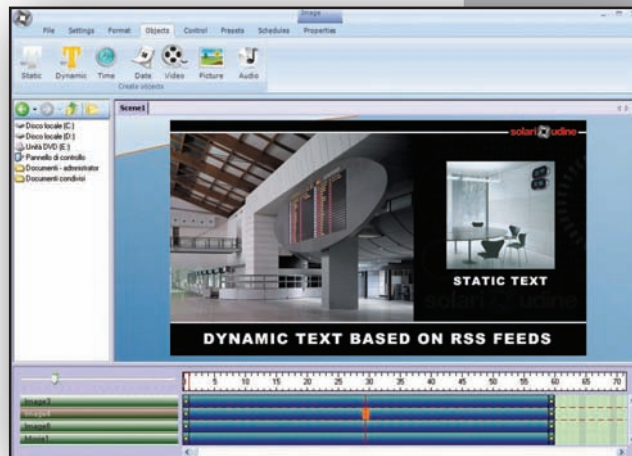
Image

File Settings Format Objects Control Presets Schedules Properties

Static Dynamic Time Date Video Picture Audio

Create objects

Scene1

Disco locale (C:)
Disco locale (D:)
Unità DVD (E:)
Pannello di controllo
Documenti - administrator
Documenti condivisi

solari udine

STATIC TEXT

DYNAMIC TEXT BASED ON RSS FEEDS

5 10 15 20 25 30 35 40 45 50 55 60 65 70

Image3
Image4
Image5
Movie1